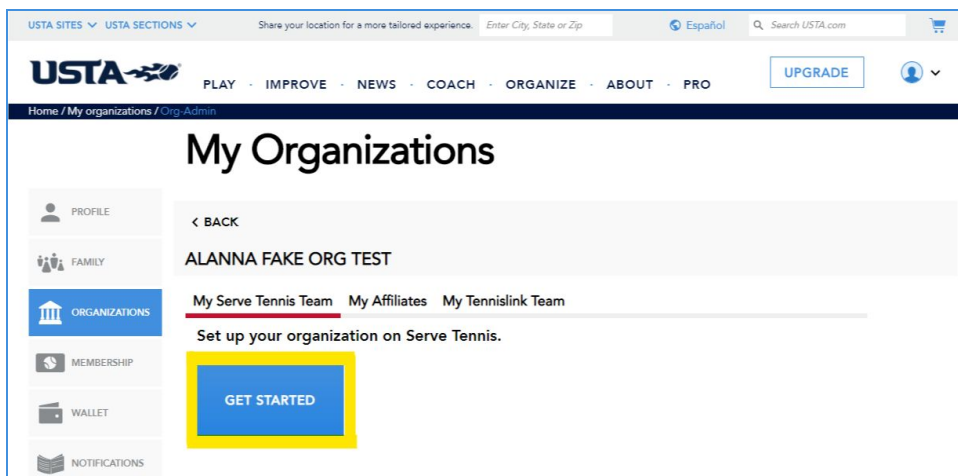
USTA SITES USTA SECTIONS Share your location for a more tailored experience. Enter City, State or Zip Español Search USTA.com

USTA PLAY · IMPROVE · NEWS · COACH · ORGANIZE · ABOUT · PRO UPGRADE

Home / My organizations / Org-Admin

My Organizations

PROFILE

FAMILY

ORGANIZATIONS

MEMBERSHIP

WALLET

NOTIFICATIONS

< BACK

ALANNA FAKE ORG TEST

My Serve Tennis Team My Affiliates My Tennislink Team

Set up your organization on Serve Tennis.

GET STARTED